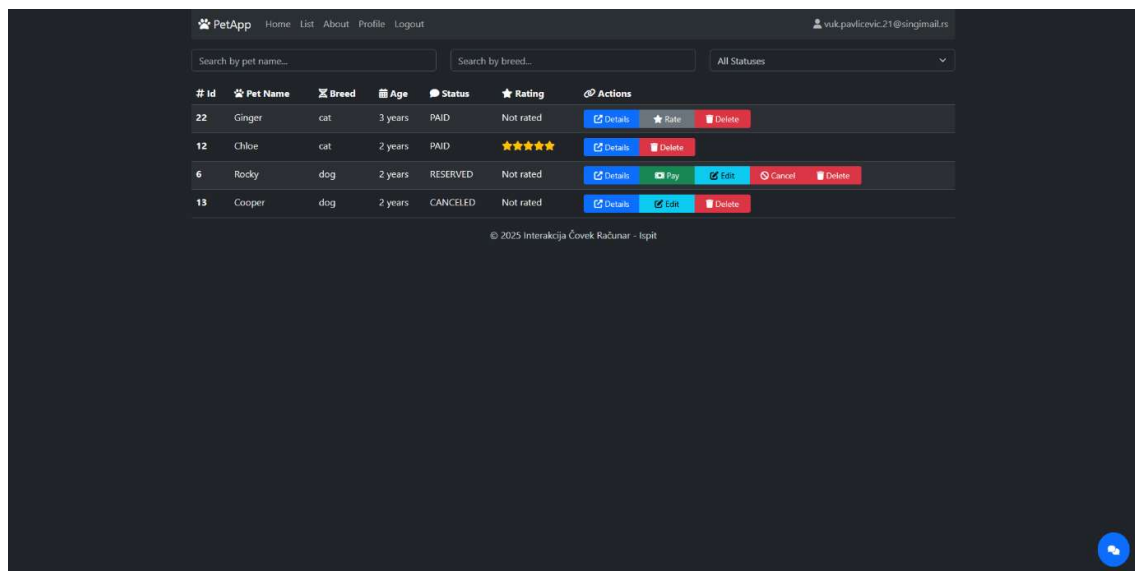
PetApp Home List About Profile Logout

vuk.pavlicevic.21@singimail.rs

Search by pet name...

Search by breed...

All Statuses

| # Id | Pet Name | Breed | Age | Status | Rating | Actions |
|---|---|---|---|---|---|---|
| 22 | Ginger | cat | 3 years | PAID | Not rated | Details Rate Delete |
| 12 | Chloe | cat | 2 years | PAID | ★★★★★ | Details Delete |
| 6 | Rocky | dog | 2 years | RESERVED | Not rated | Details Pay Edit Cancel Delete |
| 13 | Cooper | dog | 2 years | CANCELED | Not rated | Details Edit Delete |

© 2025 Interakcija Čovek Računar - Ispit